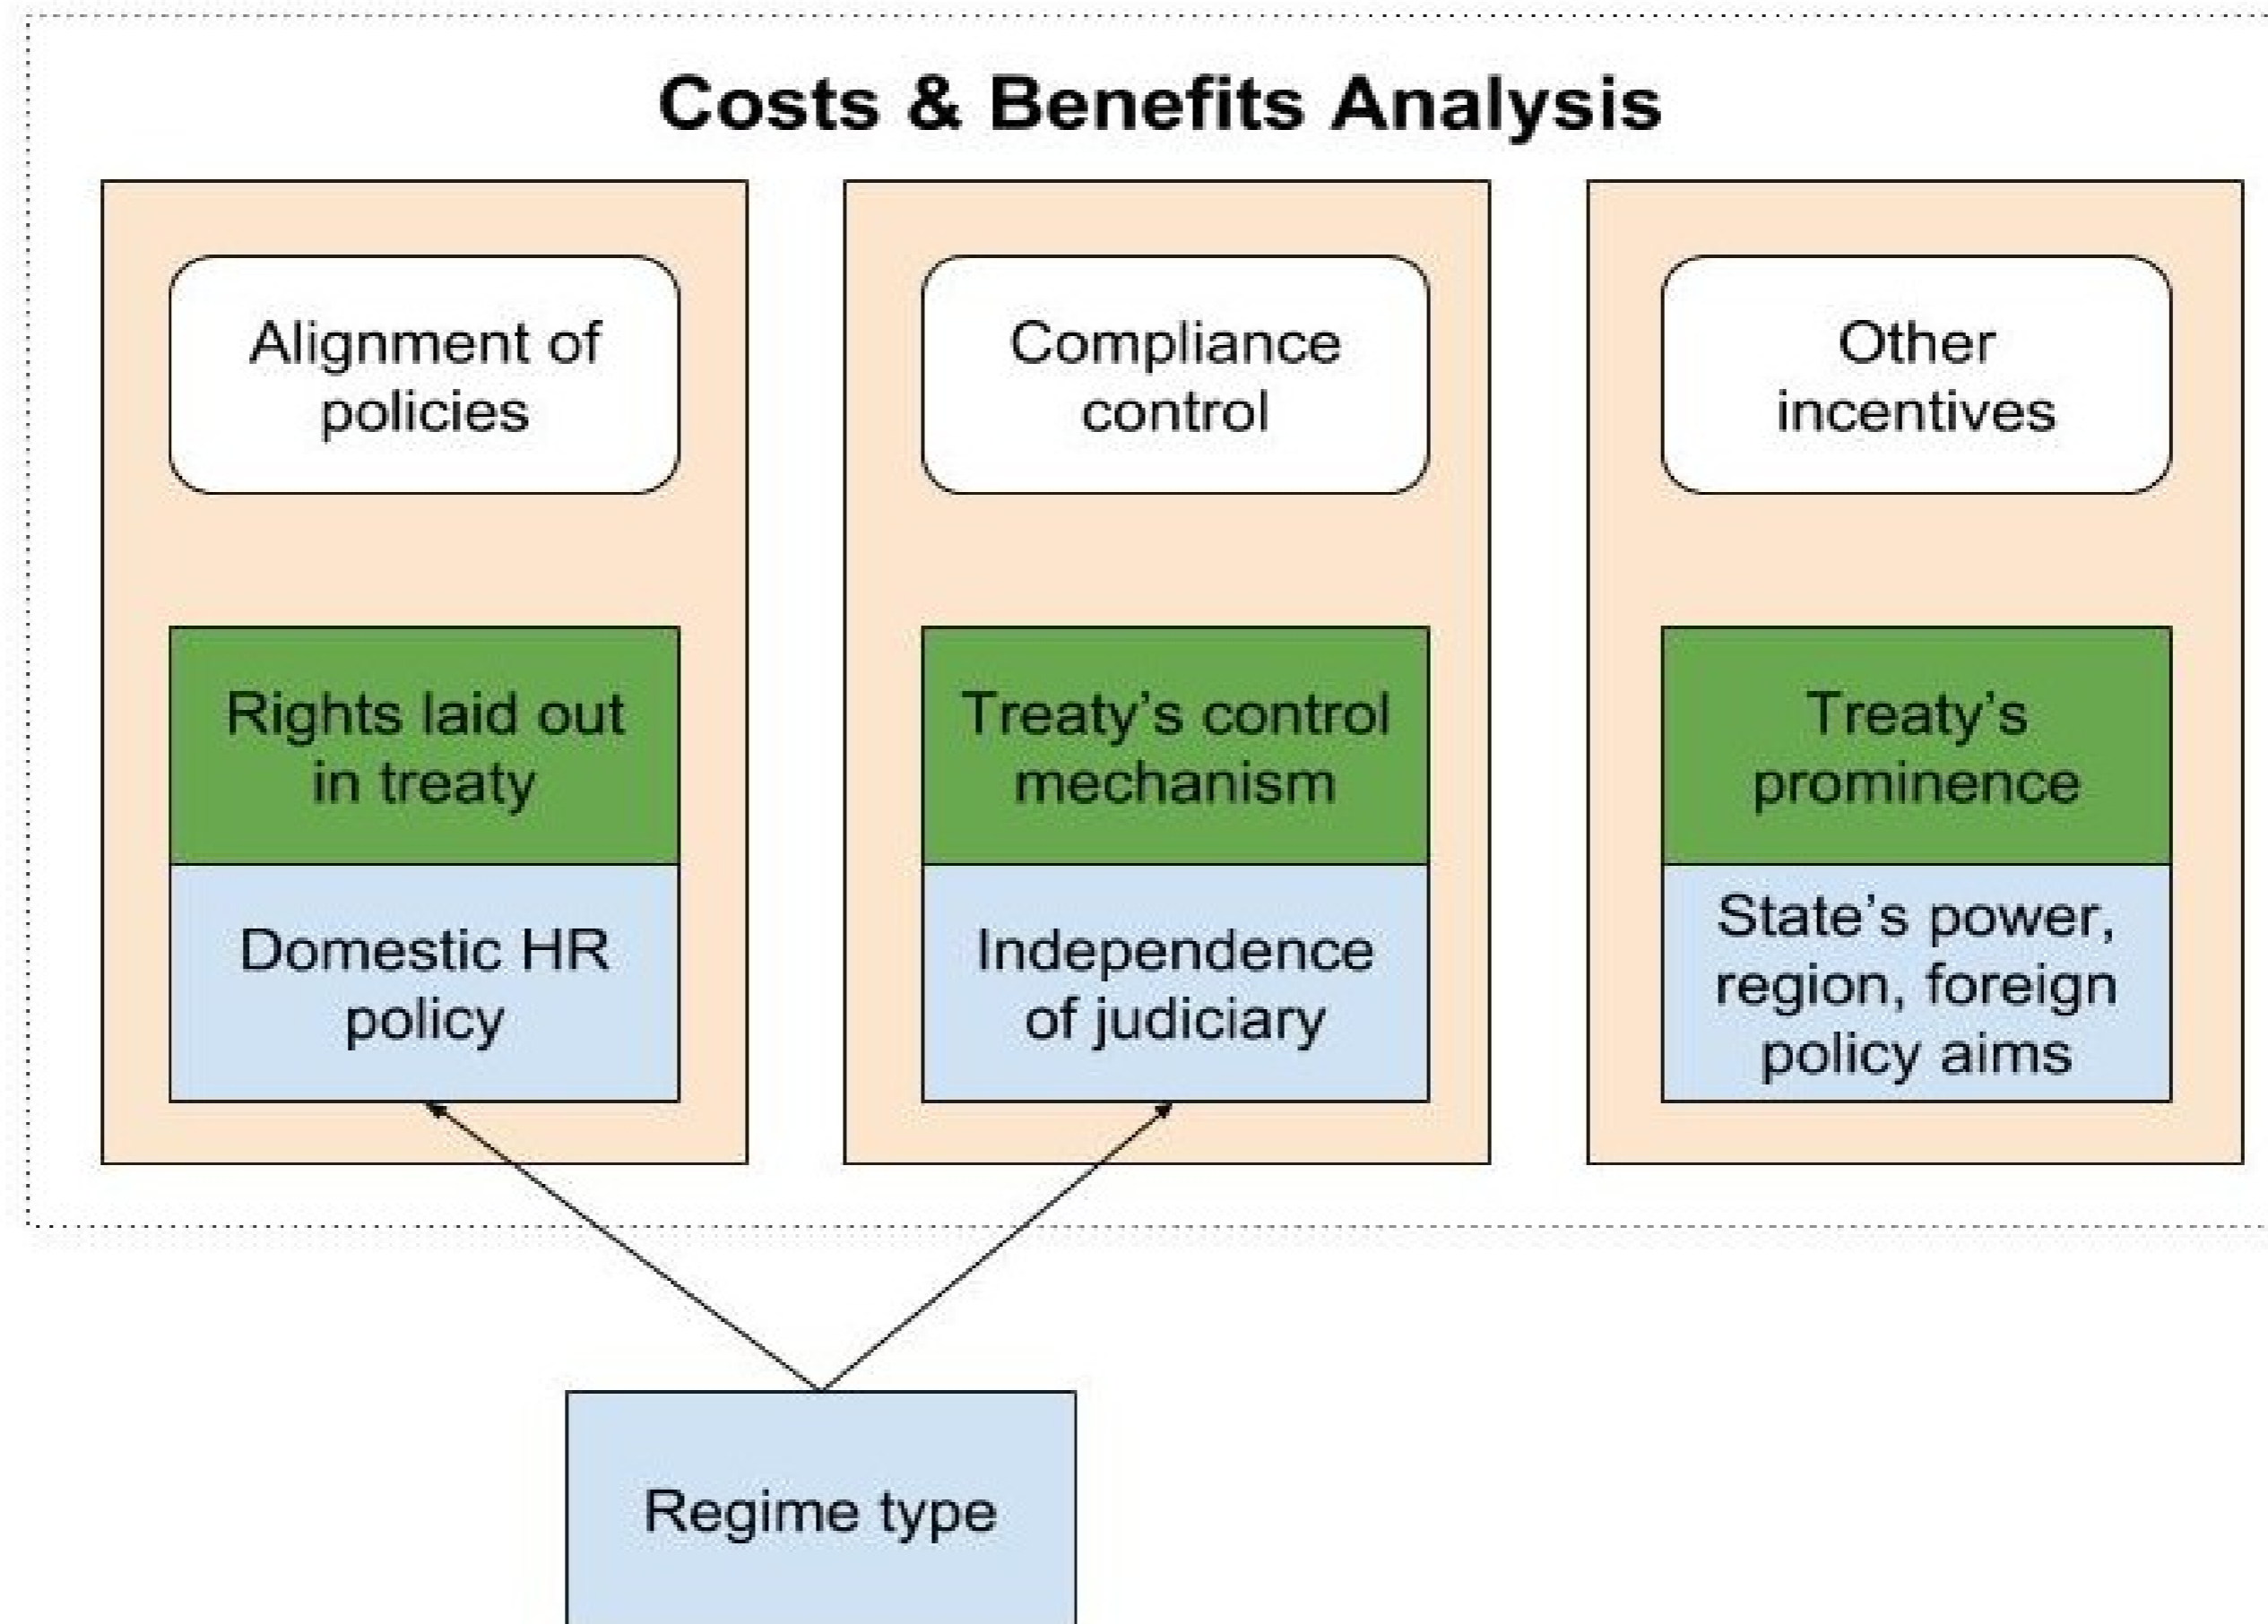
Costs & Benefits Analysis

Alignment of policies

Rights laid out in treaty

Domestic HR policy

Compliance control

Treaty’s control mechanism

Independence of judiciary

Other incentives

Treaty’s prominence

State’s power, region, foreign policy aims

Regime type